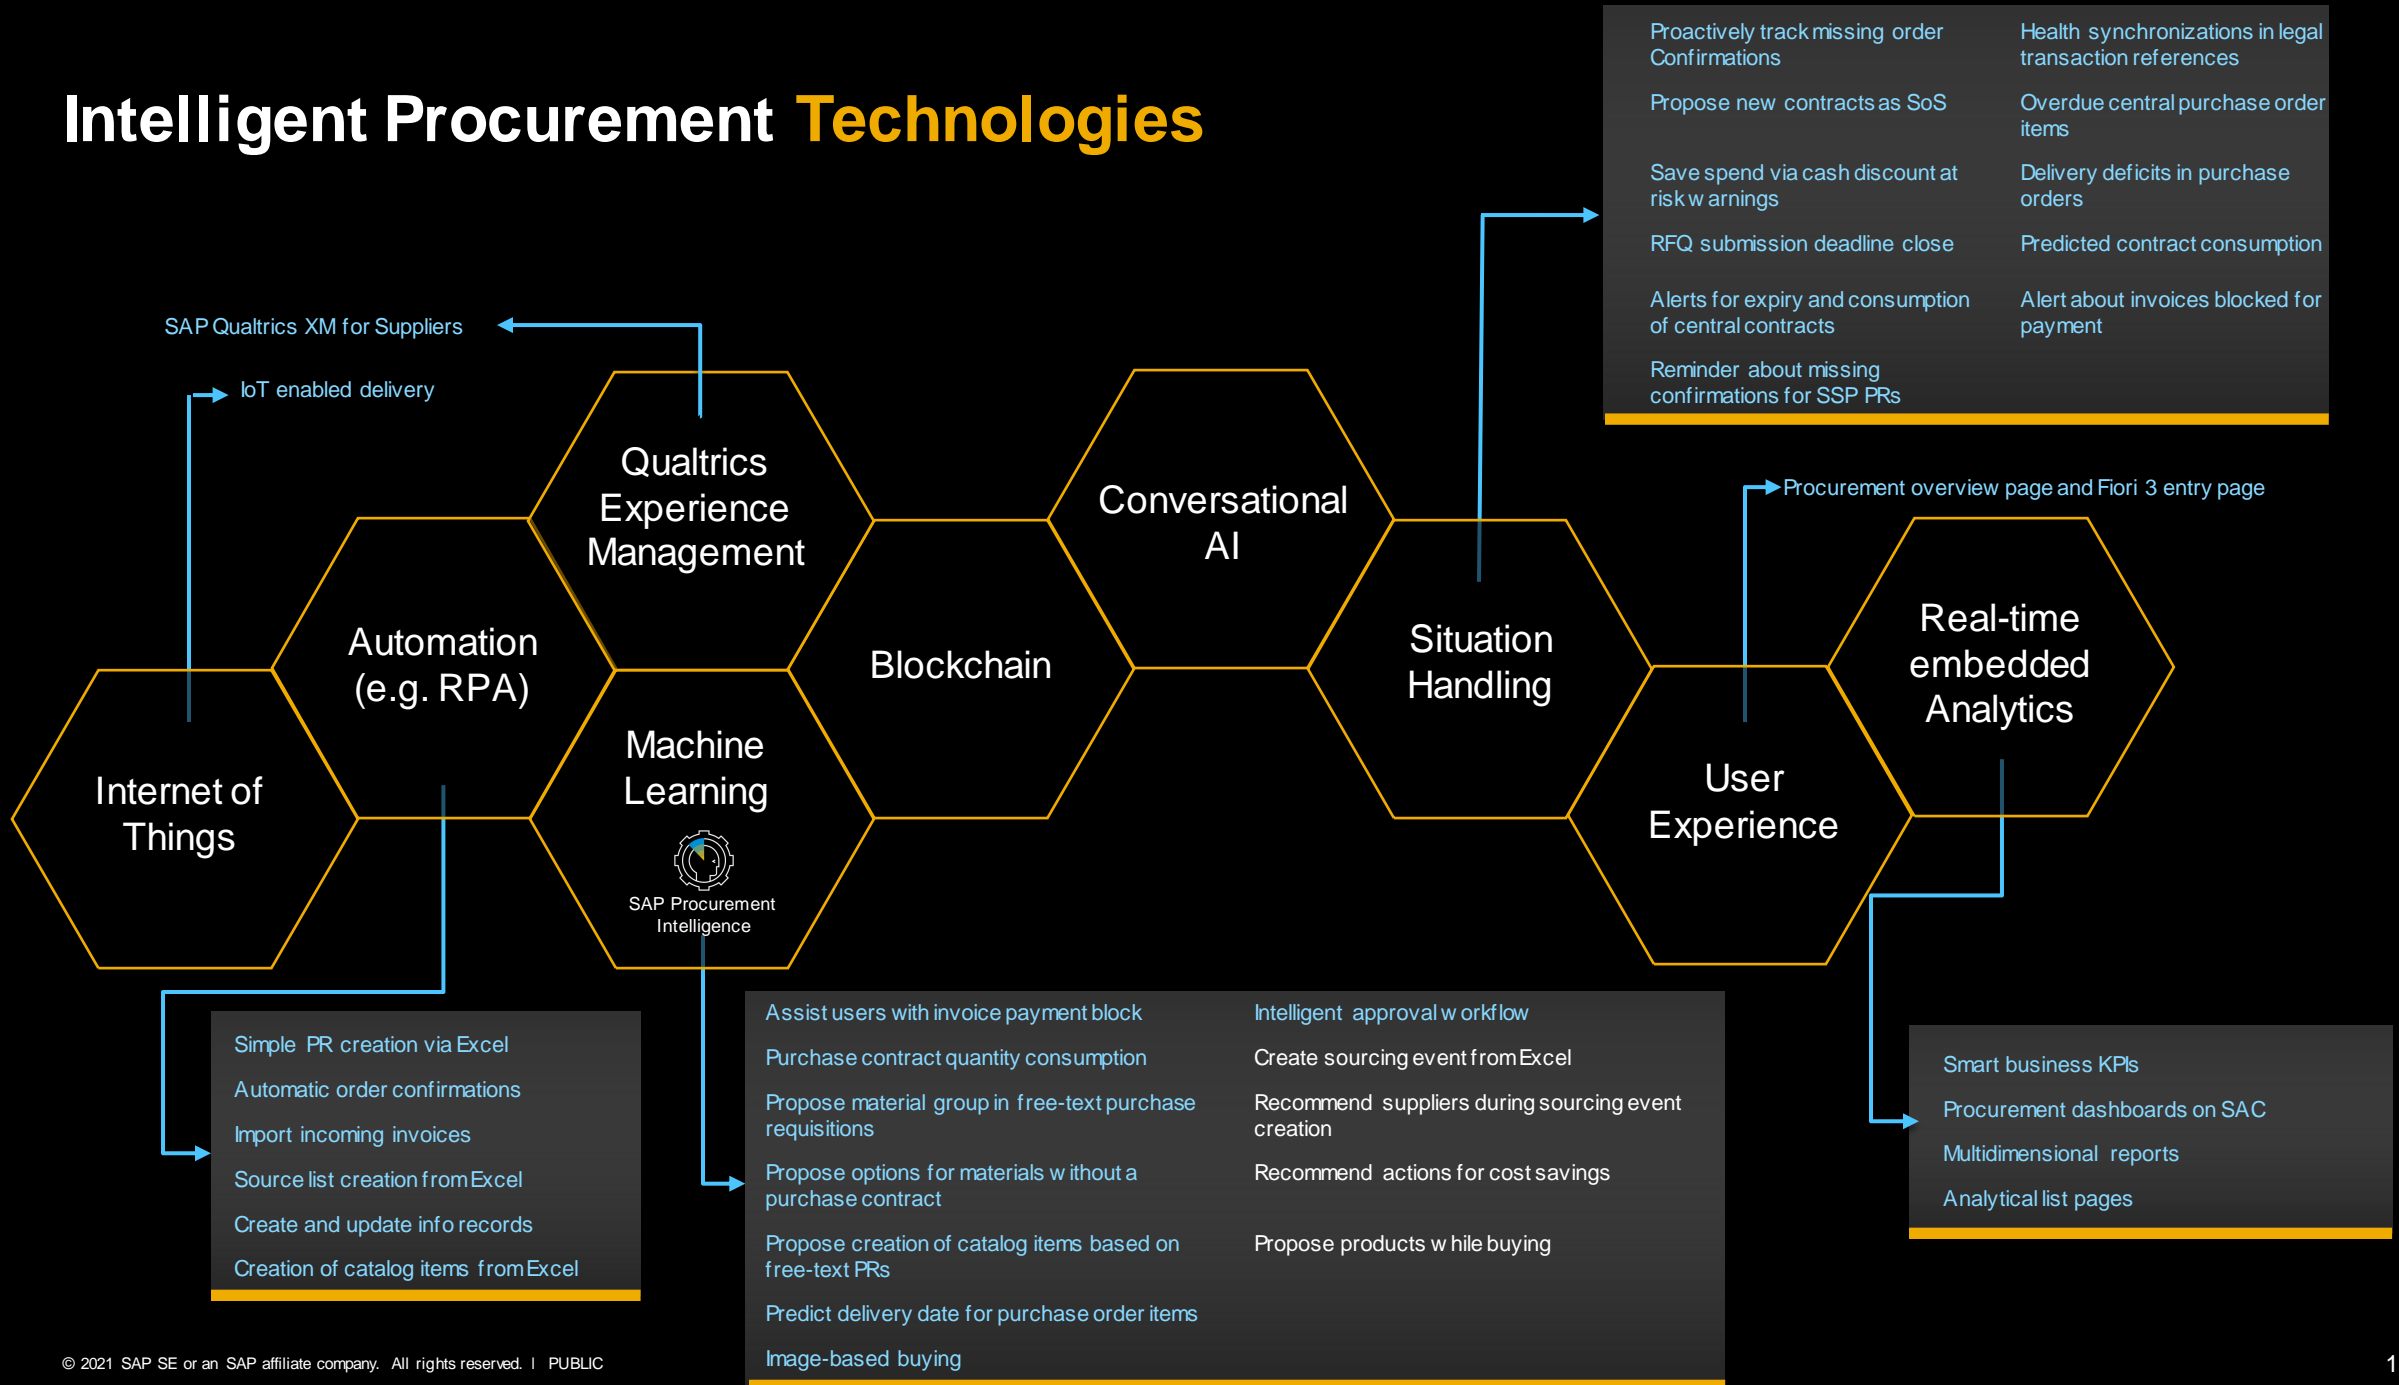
Intelligent Procurement Technologies

Proactively track missing order Confirmations

Propose new contracts as SoS

Save spend via cash discount at risk warnings

RFQ submission deadline close

Alerts for expiry and consumption of central contracts

Reminder about missing confirmations for SSP PRs

Health synchronizations in legal transaction references

Overdue central purchase order items

Delivery deficits in purchase orders

Predicted contract consumption

Alert about invoices blocked for payment

SAP Qualtrics XM for Suppliers

IoT enabled delivery

Qualtrics Experience Management

Conversational AI

Procurement overview page and Fiori 3 entry page

Automation (e.g. RPA)

Blockchain

Situation Handling

Real-time embedded Analytics

Internet of Things

Machine Learning

SAP Procurement Intelligence

User Experience

Assist users with invoice payment block

Purchase contract quantity consumption

Propose material group in free-text purchase requisitions

Propose options for materials without a purchase contract

Propose creation of catalog items based on free-text PRs

Predict delivery date for purchase order items

Image-based buying

Intelligent approval workflow

Create sourcing event from Excel

Recommend suppliers during sourcing event creation

Recommend actions for cost savings

Propose products while buying

Simple PR creation via Excel

Automatic order confirmations

Import incoming invoices

Source list creation from Excel

Create and update info records

Creation of catalog items from Excel

Smart business KPIs

Procurement dashboards on SAC

Multidimensional reports

Analytical list pages

© 2021 SAP SE or an SAP affiliate company. All rights reserved. I PUBLIC

1